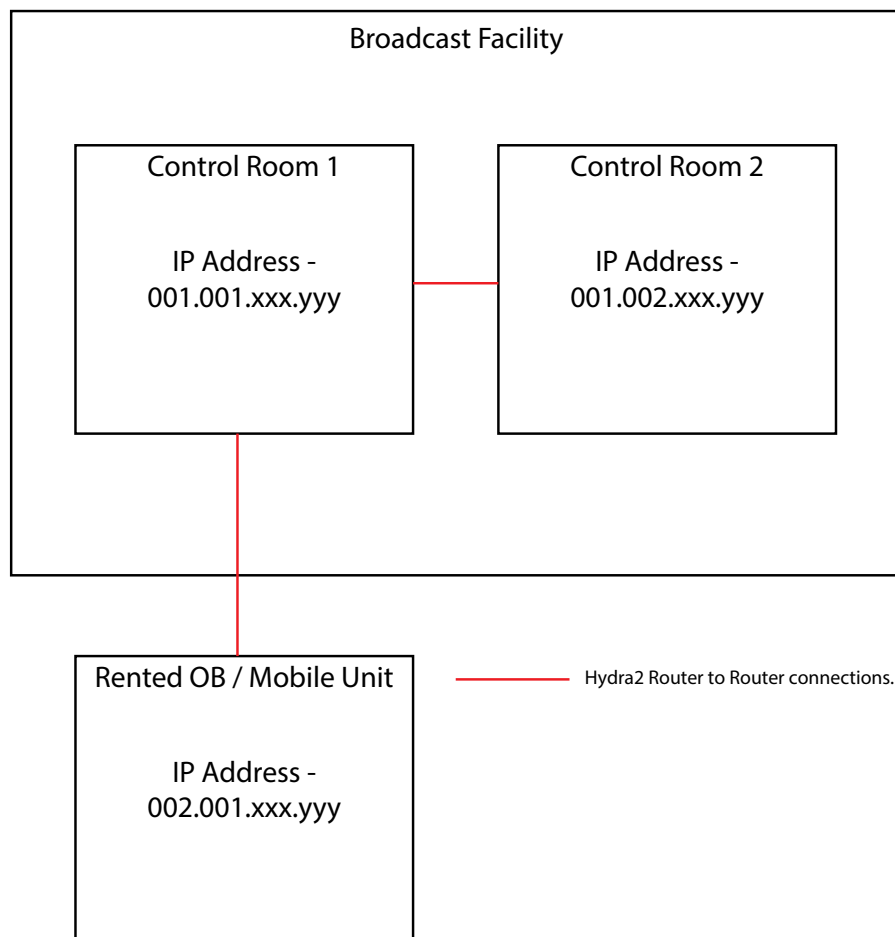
Broadcast Facility

Control Room 1

IP Address - 001.001.xxx.yyy

Control Room 2

IP Address - 001.002.xxx.yyy

Rented OB / Mobile Unit

IP Address - 002.001.xxx.yyy

Hydra2 Router to Router connections.